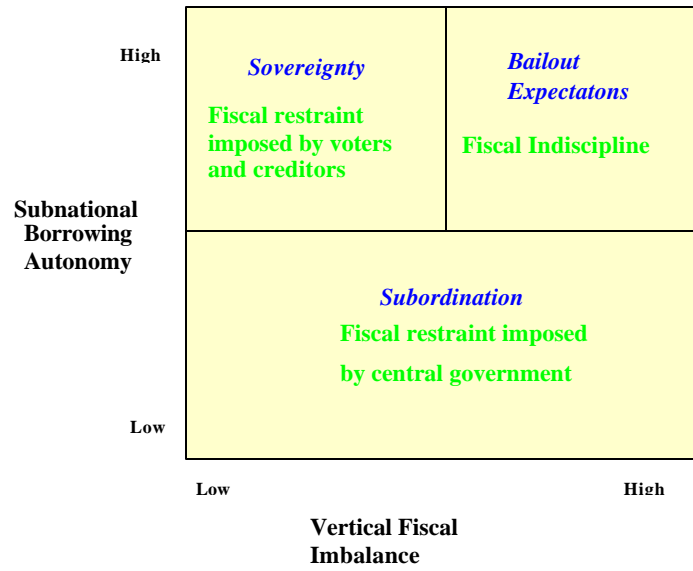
High

Sovereignty

Fiscal restraint imposed by voters and creditors

Bailout Expectatons

Fiscal Indiscipline

Subnational Borrowing Autonomy

Subordination

Fiscal restraint imposed by central government

Low

Low

High

Vertical Fiscal Imbalance